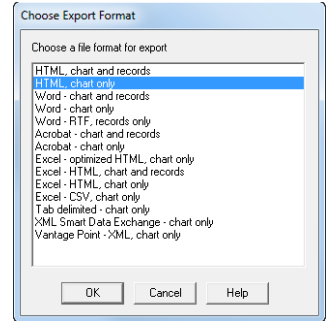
Choose Export Format

Choose a file format for export

HTML, chart and records
HTML, chart only
Word - chart and records
Word - chart only
Word - RTF, records only
Acrobat - chart and records
Acrobat - chart only
Excel - optimized HTML, chart only
Excel - HTML, chart and records
Excel - HTML, chart only
Excel - CSV, chart only
Tab delimited - chart only
XML Smart Data Exchange - chart only
Vantage Point - XML, chart only

OK Cancel Help